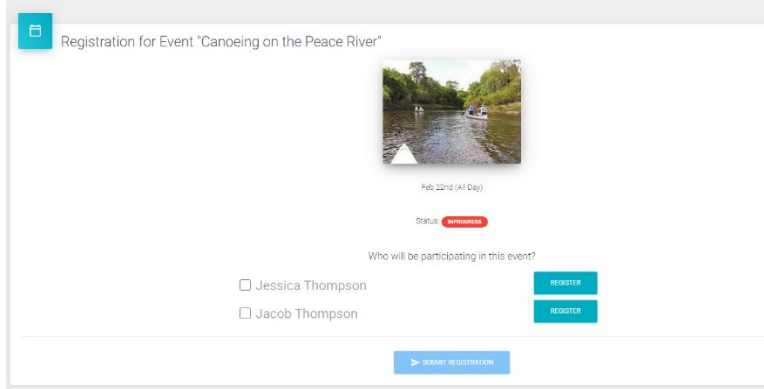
Registration for Event "Canoeing on the Peace River"

Feb 22nd (All Day)

Status: INPROGRESS

Who will be participating in this event?

☐ Jessica Thompson REGISTER

☐ Jacob Thompson REGISTER

SUBMIT REGISTRATION